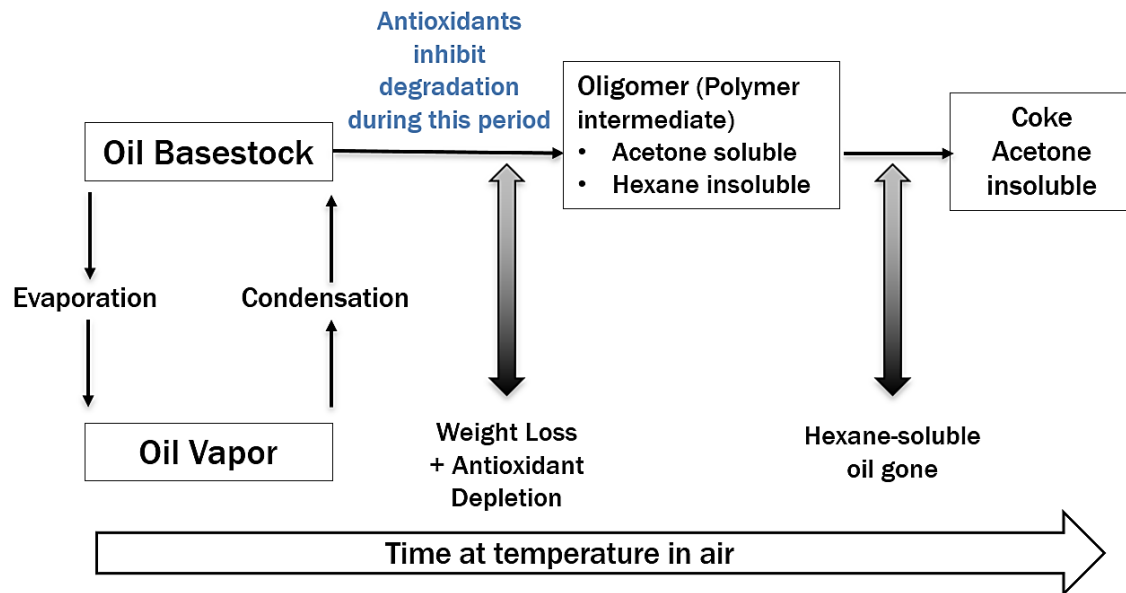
Antioxidants inhibit degradation during this period

Oil Basestock

Oligomer (Polymer intermediate)
• Acetone soluble
• Hexane insoluble

Coke Acetone insoluble

Evaporation

Condensation

Oil Vapor

Weight Loss + Antioxidant Depletion

Hexane-soluble oil gone

Time at temperature in air